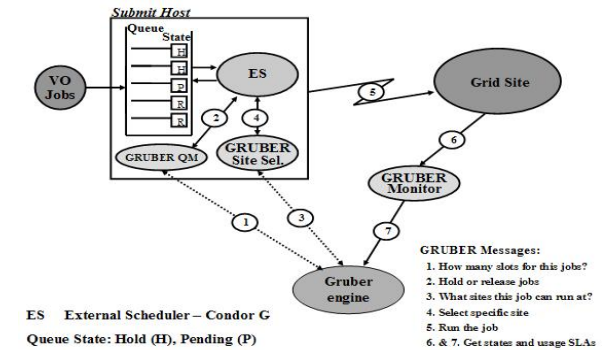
Submit Host

Queue
State

H
H
P
R
R

VO Jobs

ES

2

4

GRUBER QM

GRUBER Site Sel.

5

Grid Site

6

GRUBER Monitor

1

3

7

Gruber engine

GRUBER Messages:
1. How many slots for this jobs?
2. Hold or release jobs
3. What sites this job can run at?
4. Select specific site
5. Run the job
6. & 7. Get states and usage SLAs

ES External Scheduler – Condor G

Queue State: Hold (H), Pending (P)